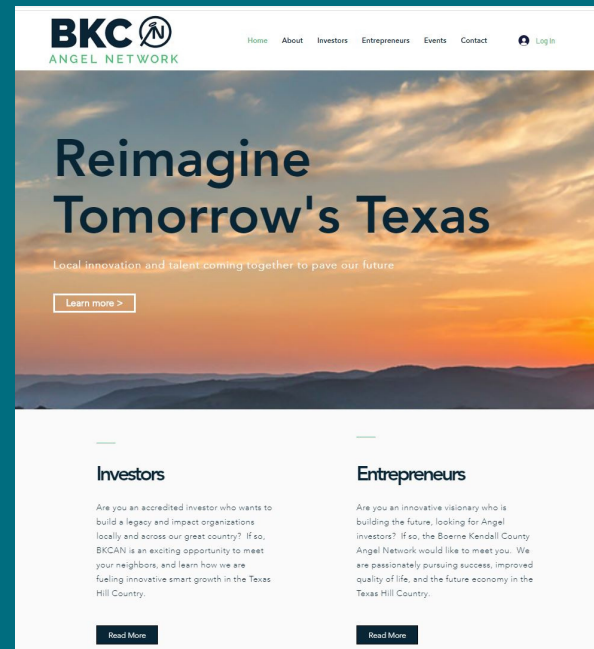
BKC
ANGEL NETWORK

Home About Investors Entrepreneurs Events Contact Log In

Reimagine Tomorrow's Texas

Local innovation and talent coming together to pave our future

Learn more >

Investors

Are you an accredited investor who wants to build a legacy and impact organizations locally and across our great country? If so, BKCAN is an exciting opportunity to meet your neighbors, and learn how we are fueling innovative smart growth in the Texas Hill Country.

Read More

Entrepreneurs

Are you an innovative visionary who is building the future, looking for Angel investors? If so, the Boerne Kendall County Angel Network would like to meet you. We are passionately pursuing success, improved quality of life, and the future economy in the Texas Hill Country.

Read More